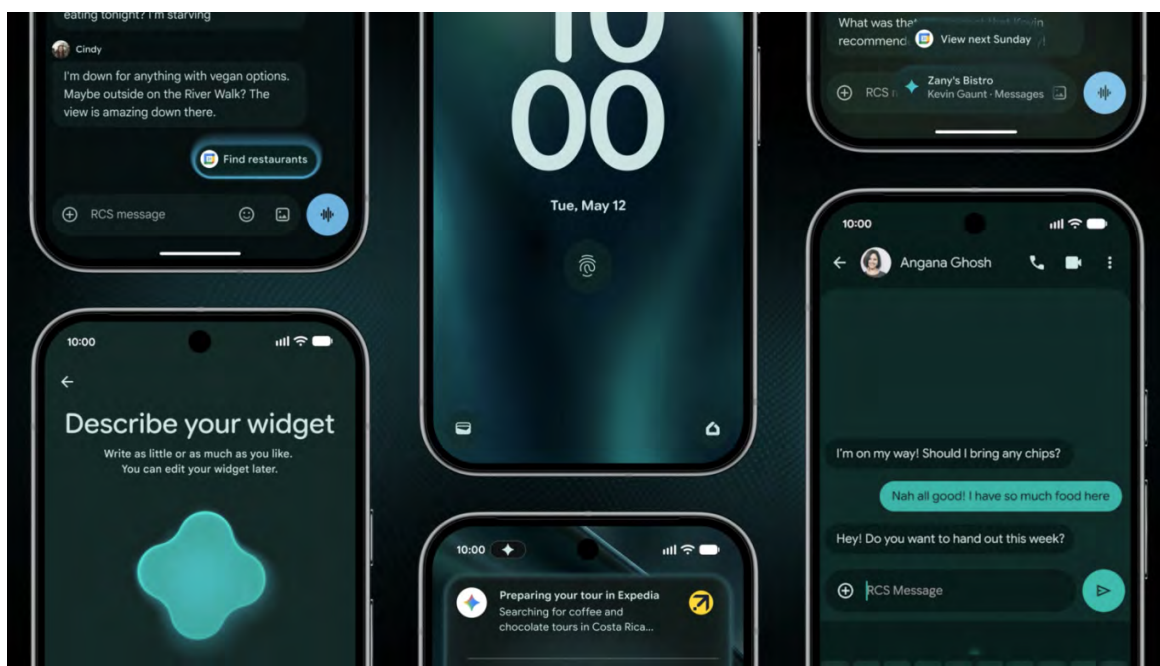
eating tonight? I'm starving

Cindy

I'm down for anything with vegan options. Maybe outside on the River Walk? The view is amazing down there.

Find restaurants

RCS message

10
00

Tue, May 12

What was tha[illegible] recommend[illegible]

View next Sunday

Zany's Bistro
Kevin Gaunt · Messages

RCS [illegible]

10:00

Describe your widget

Write as little or as much as you like. You can edit your widget later.

10:00

Angana Ghosh

I'm on my way! Should I bring any chips?

Nah all good! I have so much food here

Hey! Do you want to hand out this week?

RCS Message

10:00

Preparing your tour in Expedia
Searching for coffee and chocolate tours in Costa Rica...